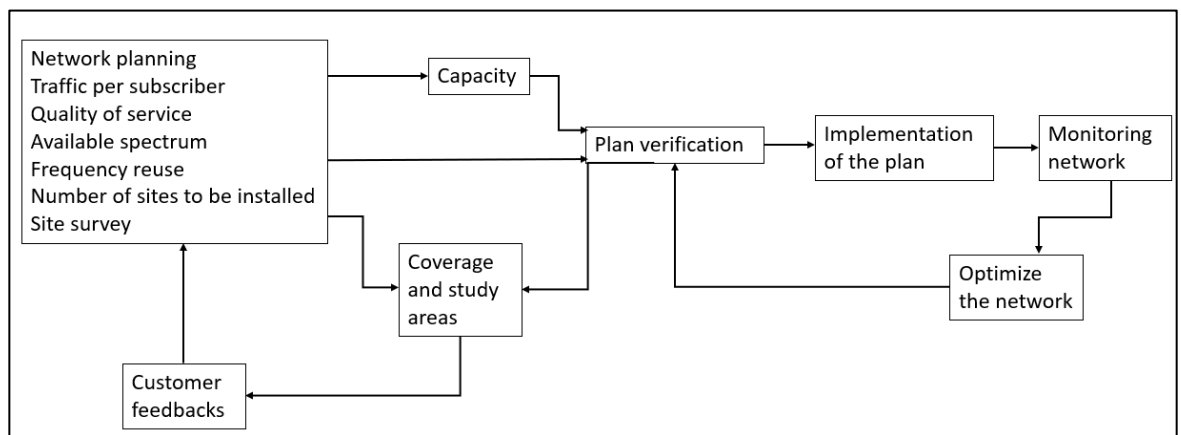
Network planning
Traffic per subscriber
Quality of service
Available spectrum
Frequency reuse
Number of sites to be installed
Site survey

Capacity

Plan verification

Implementation of the plan

Monitoring network

Coverage and study areas

Optimize the network

Customer feedbacks